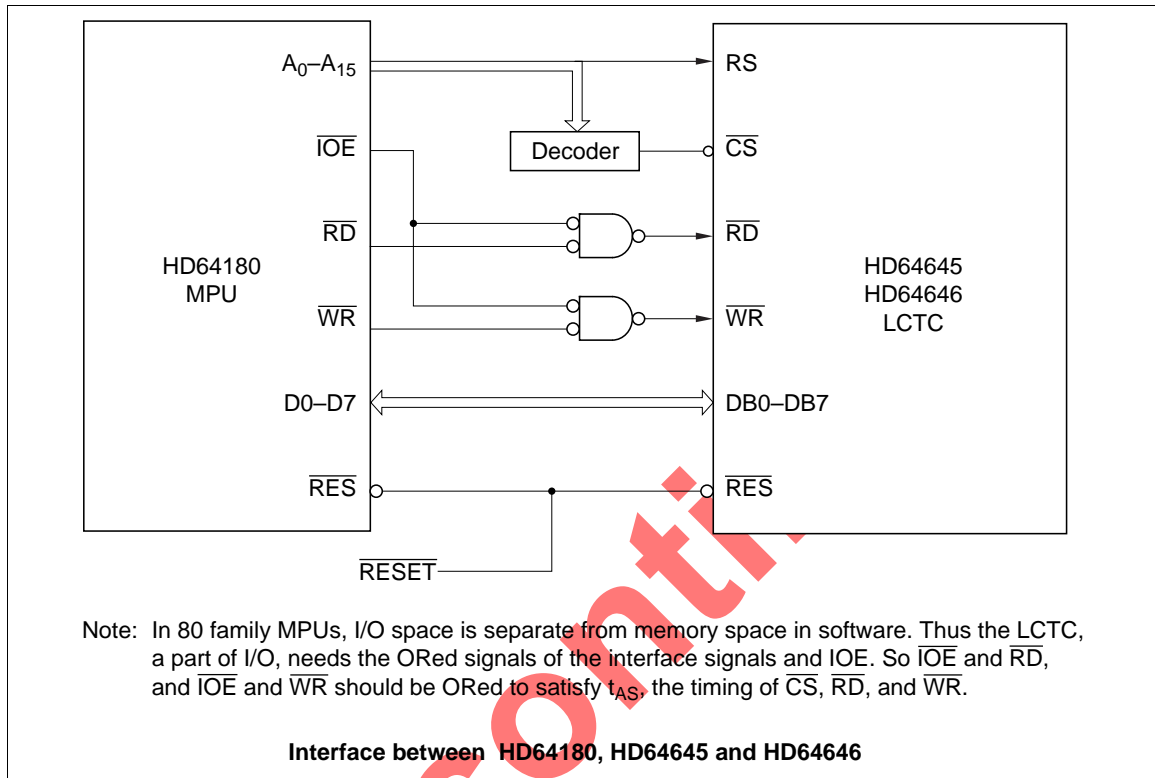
HD64180
MPU

$A_0$–$A_{15}$

$\overline{IOE}$

$\overline{RD}$

$\overline{WR}$

D0–D7

$\overline{RES}$

Decoder

$\overline{RESET}$

RS

$\overline{CS}$

$\overline{RD}$

$\overline{WR}$

DB0–DB7

$\overline{RES}$

HD64645
HD64646
LCTC

Note: In 80 family MPUs, I/O space is separate from memory space in software. Thus the LCTC, a part of I/O, needs the ORed signals of the interface signals and IOE. So $\overline{IOE}$ and $\overline{RD}$, and $\overline{IOE}$ and $\overline{WR}$ should be ORed to satisfy $t_{AS}$, the timing of $\overline{CS}$, $\overline{RD}$, and $\overline{WR}$.

Interface between HD64180, HD64645 and HD64646

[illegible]